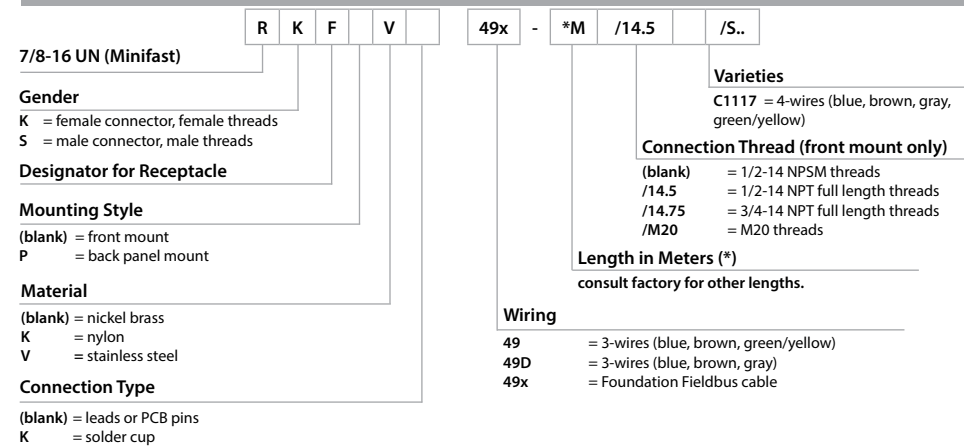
| R | K | F |  | V |  |  | 49x | - | *M | /14.5 |  | /S.. |
|---|---|---|---|---|---|---|---|---|---|---|---|---|

7/8-16 UN (Minifast)

Gender

K = female connector, female threads
S = male connector, male threads

Designator for Receptacle

Mounting Style

(blank) = front mount
P = back panel mount

Material

(blank) = nickel brass
K = nylon
V = stainless steel

Connection Type

(blank) = leads or PCB pins
K = solder cup

Varieties

C1117 = 4-wires (blue, brown, gray, green/yellow)

Connection Thread (front mount only)

(blank) = 1/2-14 NPSM threads
/14.5 = 1/2-14 NPT full length threads
/14.75 = 3/4-14 NPT full length threads
/M20 = M20 threads

Length in Meters (*)

consult factory for other lengths.

Wiring

49 = 3-wires (blue, brown, green/yellow)
49D = 3-wires (blue, brown, gray)
49x = Foundation Fieldbus cable